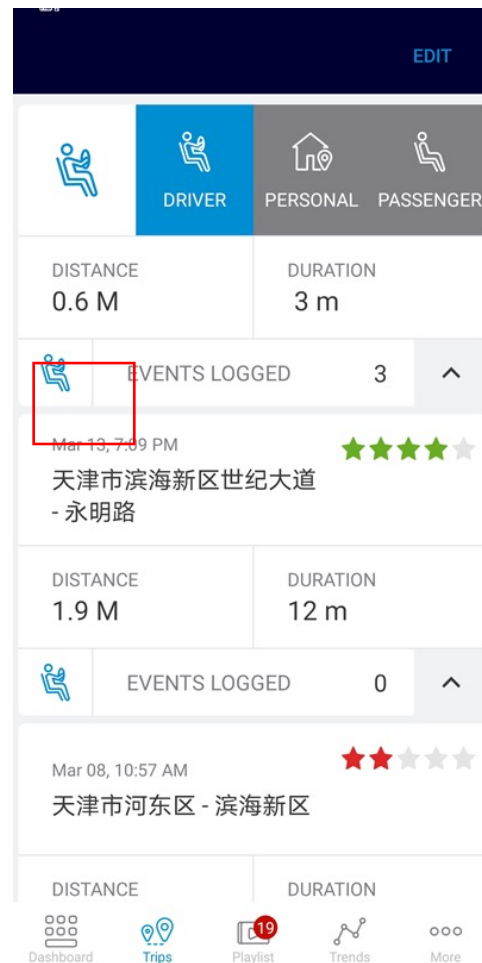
EDIT

DRIVER PERSONAL PASSENGER

DISTANCE
0.6 M

DURATION
3 m

EVENTS LOGGED 3

Mar 13, 7:09 PM
天津市滨海新区世纪大道 - 永明路

DISTANCE
1.9 M

DURATION
12 m

EVENTS LOGGED 0

Mar 08, 10:57 AM
天津市河东区 - 滨海新区

DISTANCE

DURATION

Dashboard Trips 19 Playlist Trends More